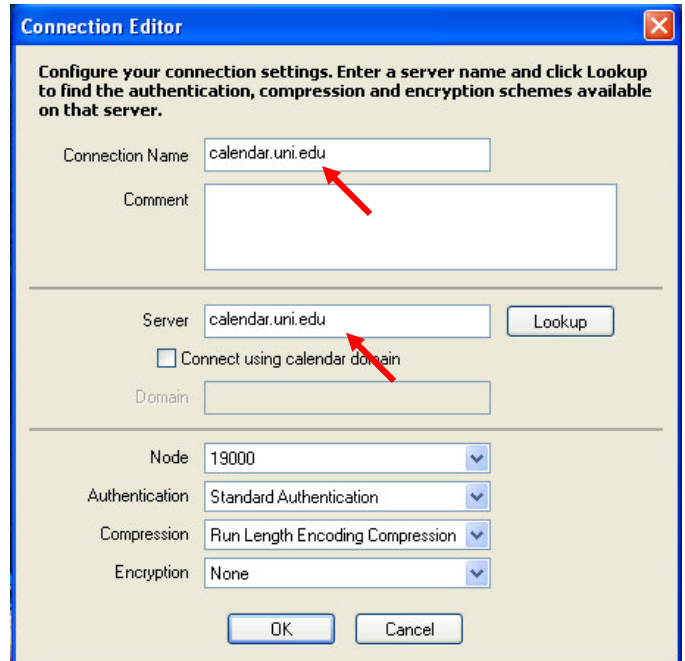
Connection Editor

Configure your connection settings. Enter a server name and click Lookup to find the authentication, compression and encryption schemes available on that server.

Connection Name calendar.uni.edu

Comment

Server calendar.uni.edu Lookup

Connect using calendar domain

Domain

Node 19000

Authentication Standard Authentication

Compression Run Length Encoding Compression

Encryption None

OK Cancel